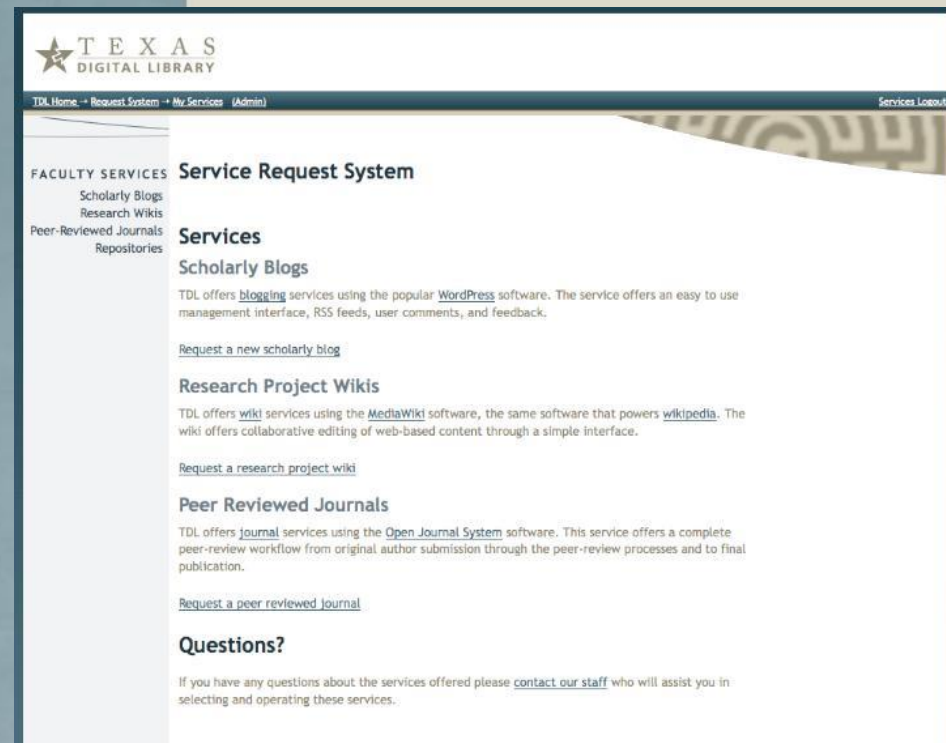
TEXAS
DIGITAL LIBRARY

TDL Home → Request System → My Services (Admin)

Services Logout

FACULTY SERVICES
Scholarly Blogs
Research Wikis
Peer-Reviewed Journals
Repositories

Service Request System

Services

Scholarly Blogs

TDL offers blogging services using the popular WordPress software. The service offers an easy to use management interface, RSS feeds, user comments, and feedback.

Request a new scholarly blog

Research Project Wikis

TDL offers wiki services using the MediaWiki software, the same software that powers wikipedia. The wiki offers collaborative editing of web-based content through a simple interface.

Request a research project wiki

Peer Reviewed Journals

TDL offers journal services using the Open Journal System software. This service offers a complete peer-review workflow from original author submission through the peer-review processes and to final publication.

Request a peer reviewed journal

Questions?

If you have any questions about the services offered please contact our staff who will assist you in selecting and operating these services.